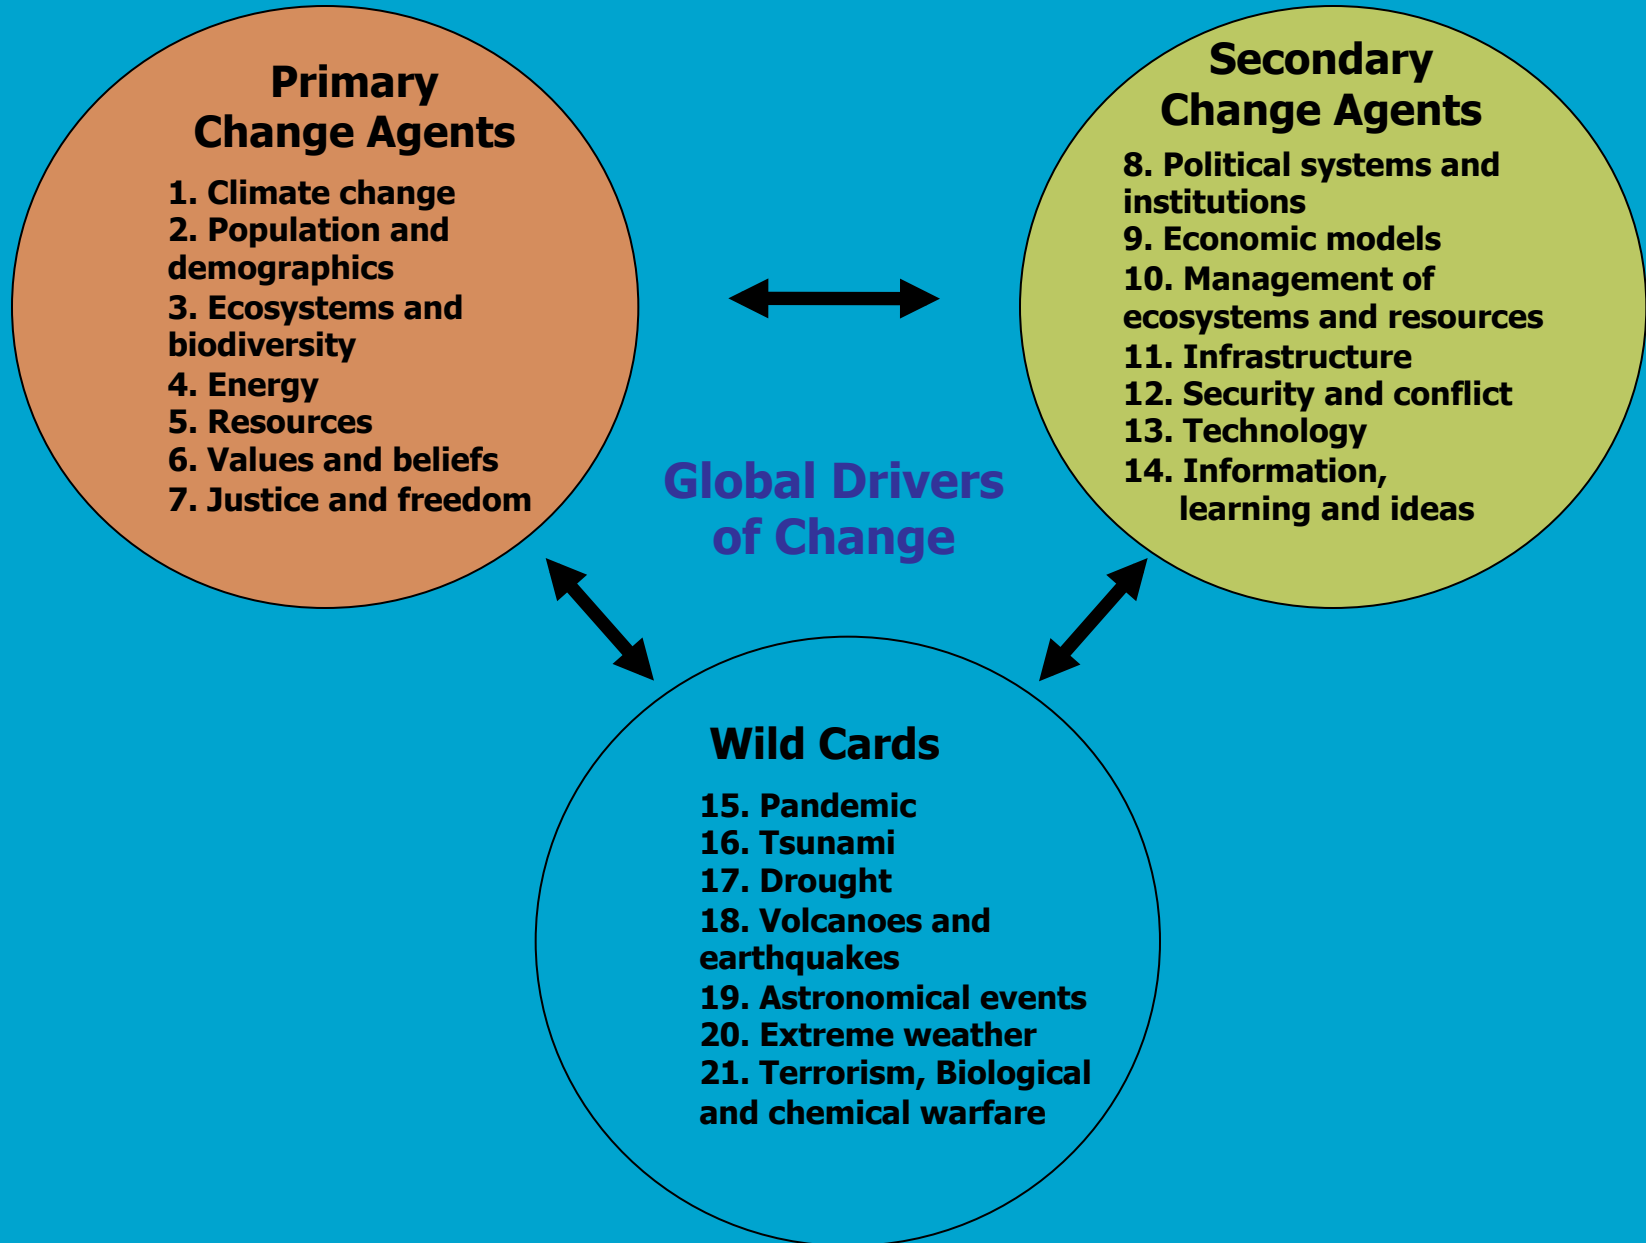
Primary Change Agents

1. Climate change
2. Population and demographics
3. Ecosystems and biodiversity
4. Energy
5. Resources
6. Values and beliefs
7. Justice and freedom

Secondary Change Agents

8. Political systems and institutions
9. Economic models
10. Management of ecosystems and resources
11. Infrastructure
12. Security and conflict
13. Technology
14. Information, learning and ideas

Global Drivers of Change

Wild Cards

15. Pandemic
16. Tsunami
17. Drought
18. Volcanoes and earthquakes
19. Astronomical events
20. Extreme weather
21. Terrorism, Biological and chemical warfare